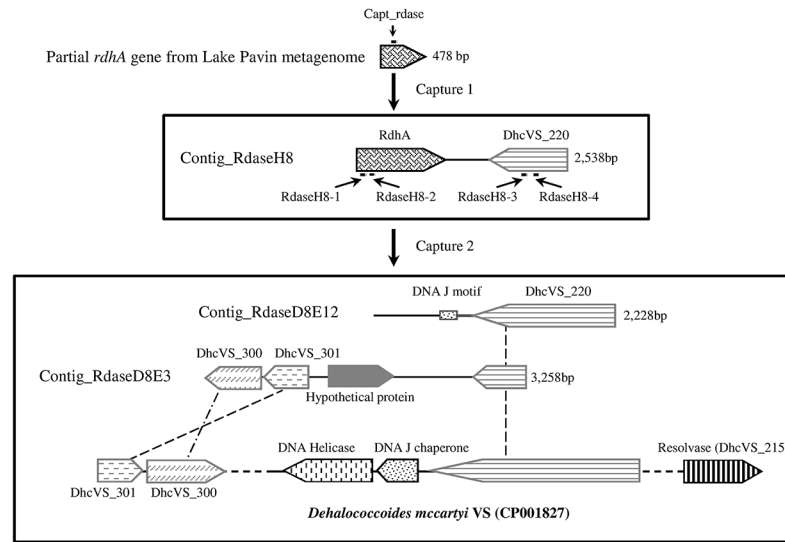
Capt_rdase

Partial *rdhA* gene from Lake Pavin metagenome

478 bp

Capture 1

Contig_RdaseH8

RdhA

DhcVS_220

2,538bp

RdaseH8-1

RdaseH8-2

RdaseH8-3

RdaseH8-4

Capture 2

Contig_RdaseD8E12

DNA J motif

DhcVS_220

2,228bp

Contig_RdaseD8E3

DhcVS_300

DhcVS_301

3,258bp

Hypothetical protein

DNA Helicase

DNA J chaperone

Resolvase (DhcVS_215

DhcVS_301

DhcVS_300

*Dehalococcoides mccartyi* VS (CP001827)